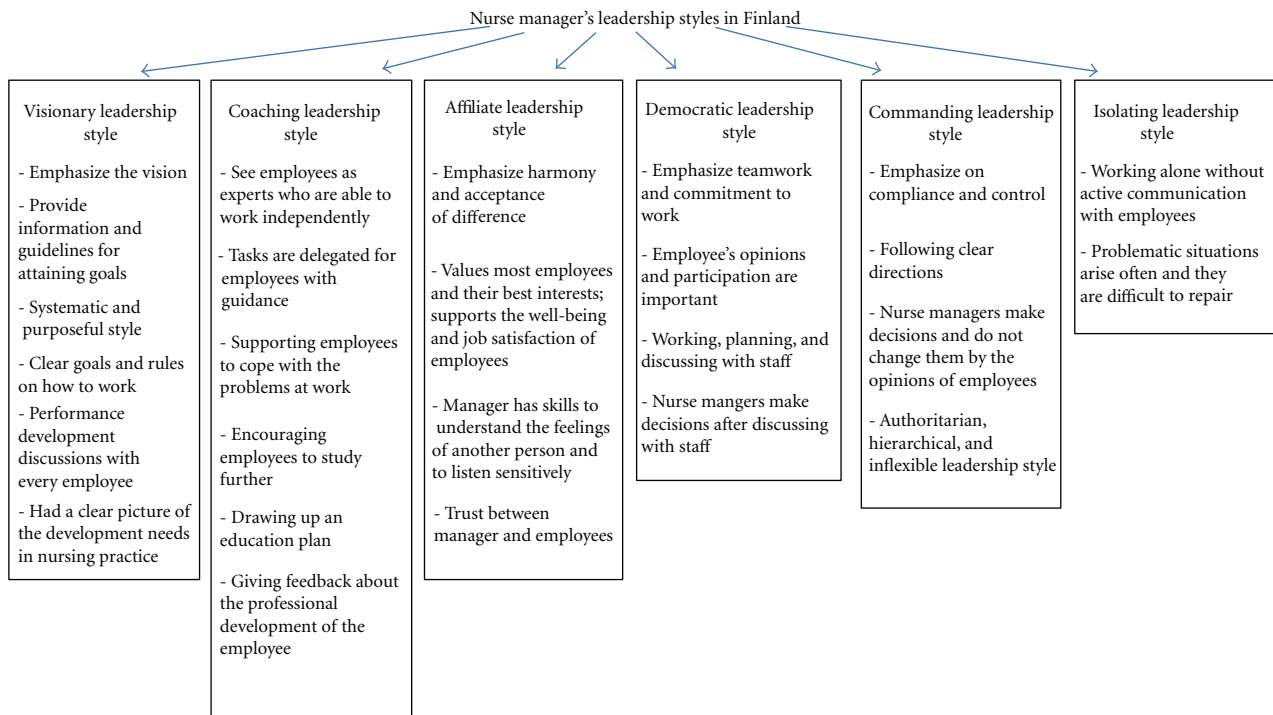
Nurse manager's leadership styles in Finland

Visionary leadership style

- Emphasize the vision

- Provide information and guidelines for attaining goals

- Systematic and purposeful style

- Clear goals and rules on how to work

- Performance development discussions with every employee

- Had a clear picture of the development needs in nursing practice

Coaching leadership style

- See employees as experts who are able to work independently

- Tasks are delegated for employees with guidance

- Supporting employees to cope with the problems at work

- Encouraging employees to study further

- Drawing up an education plan

- Giving feedback about the professional development of the employee

Affiliate leadership style

- Emphasize harmony and acceptance of difference

- Values most employees and their best interests; supports the well-being and job satisfaction of employees

- Manager has skills to understand the feelings of another person and to listen sensitively

- Trust between manager and employees

Democratic leadership style

- Emphasize teamwork and commitment to work

- Employee's opinions and participation are important

- Working, planning, and discussing with staff

- Nurse mangers make decisions after discussing with staff

Commanding leadership style

- Emphasize on compliance and control

- Following clear directions

- Nurse managers make decisions and do not change them by the opinions of employees

- Authoritarian, hierarchical, and inflexible leadership style

Isolating leadership style

- Working alone without active communication with employees

- Problematic situations arise often and they are difficult to repair